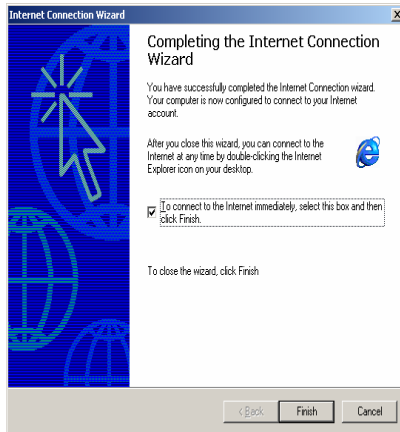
Internet Connection Wizard

Completing the Internet Connection Wizard

You have successfully completed the Internet Connection wizard. Your computer is now configured to connect to your Internet account.

After you close this wizard, you can connect to the Internet at any time by double-clicking the Internet Explorer icon on your desktop.

To connect to the Internet immediately, select this box and then click Finish.

To close the wizard, click Finish

< Back
Finish
Cancel